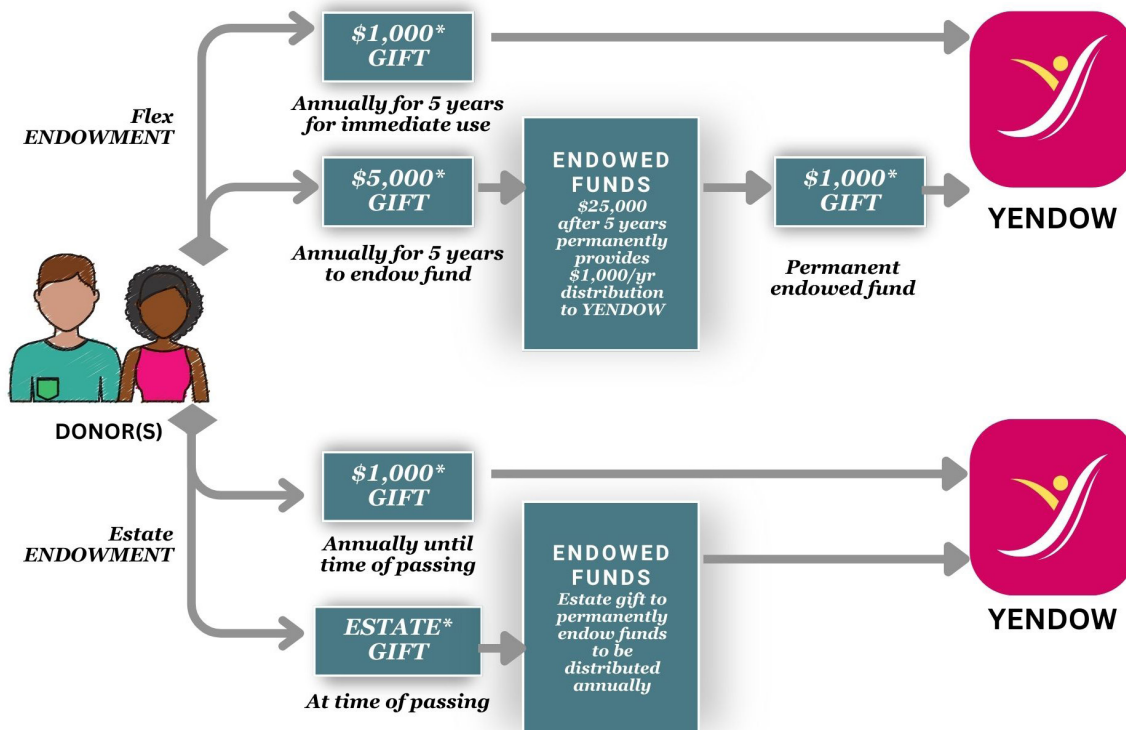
Flex ENDOWMENT

$1,000* GIFT

Annually for 5 years for immediate use

$5,000* GIFT

Annually for 5 years to endow fund

ENDOWED FUNDS
$25,000 after 5 years permanently provides $1,000/yr distribution to YENDOW

$1,000* GIFT

Permanent endowed fund

YENDOW

DONOR(S)

Estate ENDOWMENT

$1,000* GIFT

Annually until time of passing

ESTATE* GIFT

At time of passing

ENDOWED FUNDS
Estate gift to permanently endow funds to be distributed annually

YENDOW